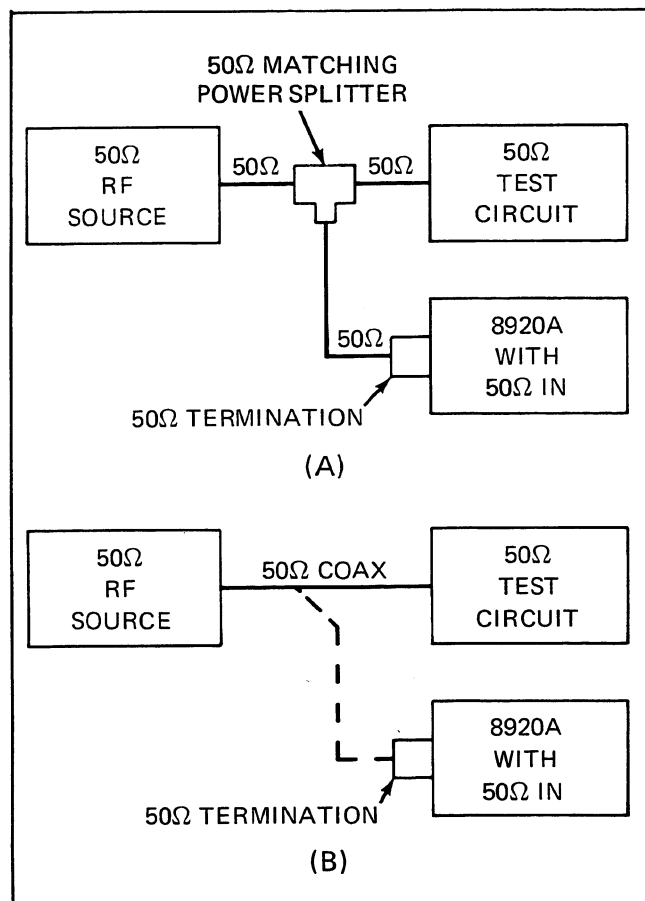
50Ω MATCHING POWER SPLITTER

50Ω RF SOURCE

50Ω

50Ω

50Ω TEST CIRCUIT

50Ω

8920A WITH 50Ω IN

50Ω TERMINATION

(A)

50Ω RF SOURCE

50Ω COAX

50Ω TEST CIRCUIT

8920A WITH 50Ω IN

50Ω TERMINATION

(B)